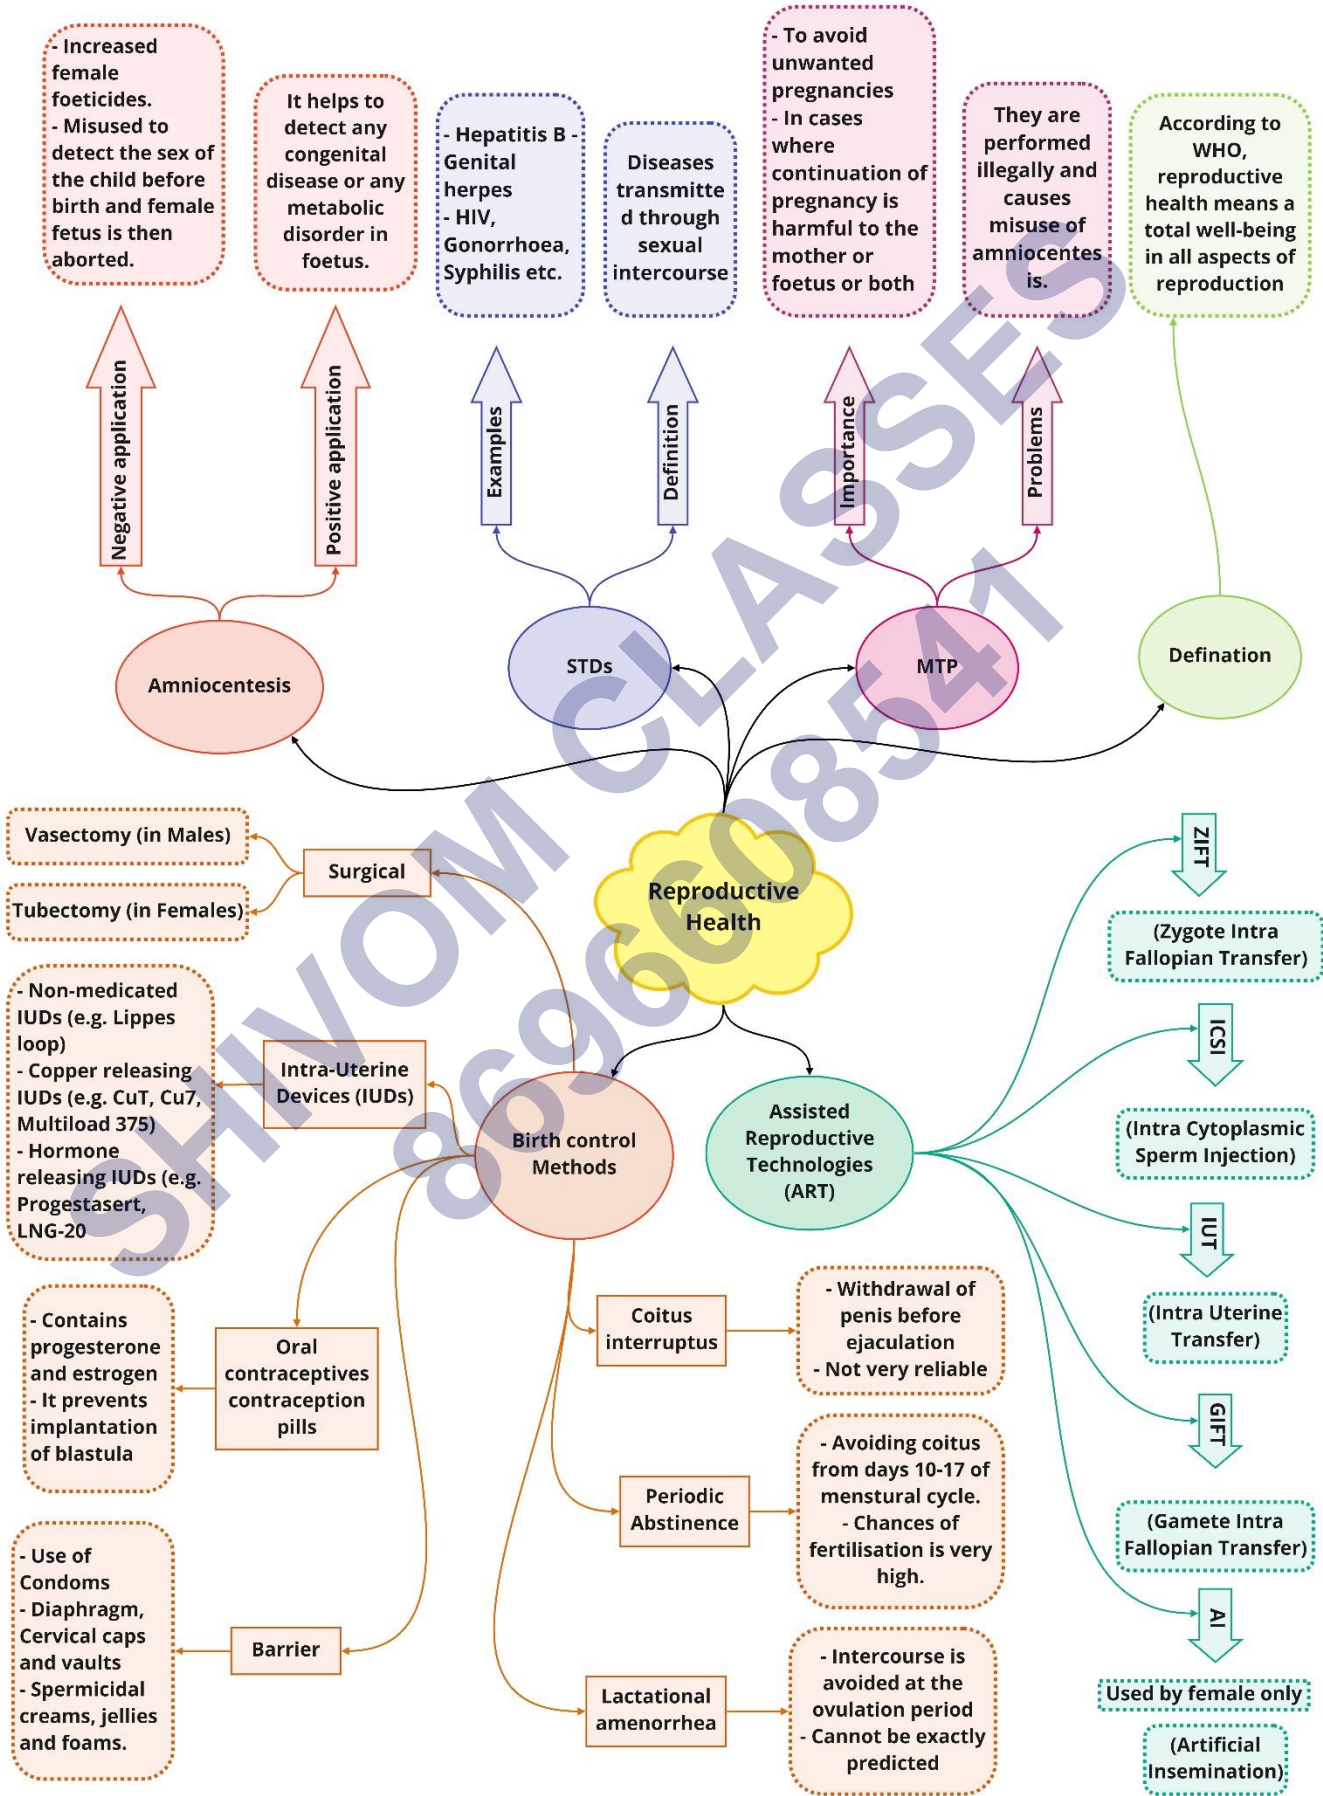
- Increased female foeticides.
- Misused to detect the sex of the child before birth and female fetus is then aborted.

It helps to detect any congenital disease or any metabolic disorder in foetus.

- Hepatitis B - Genital herpes
- HIV, Gonorrhoea, Syphilis etc.

Diseases transmitted through sexual intercourse

- To avoid unwanted pregnancies
- In cases where continuation of pregnancy is harmful to the mother or foetus or both

They are performed illegally and causes misuse of amniocentes is.

According to WHO, reproductive health means a total well-being in all aspects of reproduction

Negative application

Positive application

Examples

Definition

Importance

Problems

Amniocentesis

STDs

MTP

Defination

Reproductive Health

Vasectomy (in Males)

Tubectomy (in Females)

Surgical

- Non-medicated IUDs (e.g. Lippes loop)
- Copper releasing IUDs (e.g. CuT, Cu7, Multiload 375)
- Hormone releasing IUDs (e.g. Progestasert, LNG-20

Intra-Uterine Devices (IUDs)

Birth control Methods

Assisted Reproductive Technologies (ART)

ZIFT

(Zygote Intra Fallopian Transfer)

ICSI

(Intra Cytoplasmic Sperm Injection)

IUT

(Intra Uterine Transfer)

GIFT

(Gamete Intra Fallopian Transfer)

AI

Used by female only

(Artificial Insemination)

- Contains progesterone and estrogen
- It prevents implantation of blastula

Oral contraceptives contraception pills

Coitus interruptus

- Withdrawal of penis before ejaculation
- Not very reliable

Periodic Abstinence

- Avoiding coitus from days 10-17 of menstural cycle.
- Chances of fertilisation is very high.

- Use of Condoms
- Diaphragm, Cervical caps and vaults
- Spermicidal creams, jellies and foams.

Barrier

Lactational amenorrhea

- Intercourse is avoided at the ovulation period
- Cannot be exactly predicted

SHIVOM CLASSES 8696608541